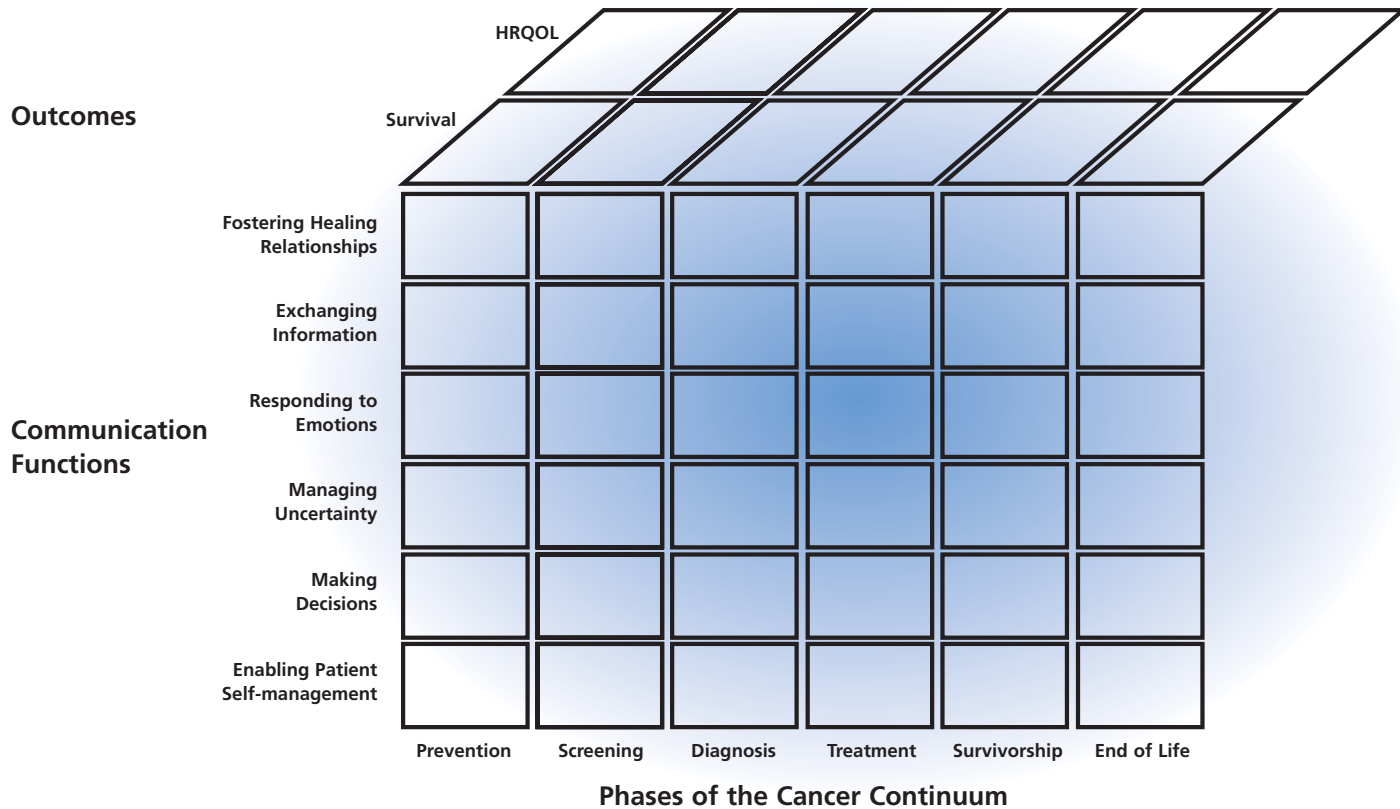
HRQOL

Outcomes

Survival

Fostering Healing Relationships

Exchanging Information

Responding to Emotions

Communication Functions

Managing Uncertainty

Making Decisions

Enabling Patient Self-management

Prevention

Screening

Diagnosis

Treatment

Survivorship

End of Life

Phases of the Cancer Continuum